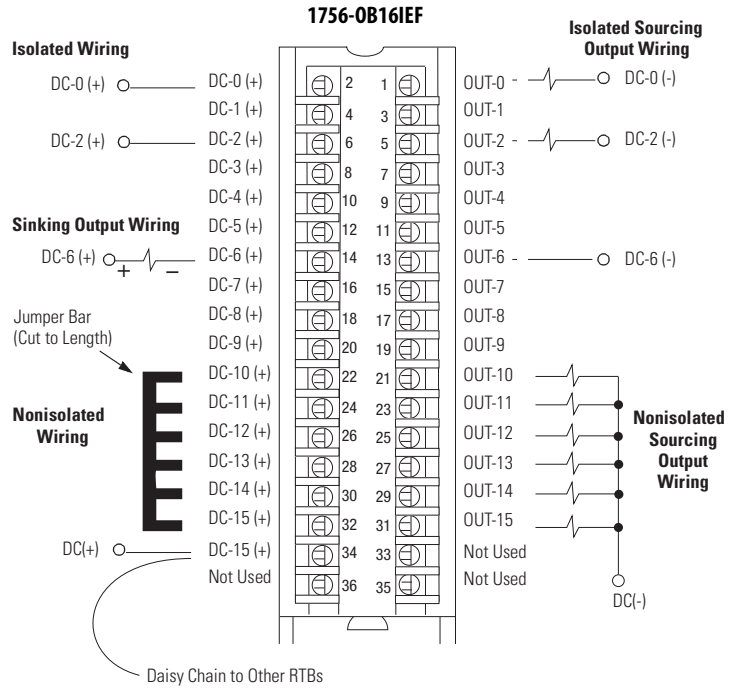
1756-OB16IEF

Isolated Wiring

Isolated Sourcing Output Wiring

DC-0 (+)
DC-0 (+)
2
1
OUT-0 -
DC-0 (-)

DC-1 (+)
4
3
OUT-1

DC-2 (+)
DC-2 (+)
6
5
OUT-2 -
DC-2 (-)

DC-3 (+)
8
7
OUT-3

DC-4 (+)
10
9
OUT-4

Sinking Output Wiring

DC-5 (+)
12
11
OUT-5

DC-6 (+)
+
–
DC-6 (+)
14
13
OUT-6 -
DC-6 (-)

DC-7 (+)
16
15
OUT-7

Jumper Bar (Cut to Length)

DC-8 (+)
18
17
OUT-8

DC-9 (+)
20
19
OUT-9

DC-10 (+)
22
21
OUT-10

Nonisolated Wiring

DC-11 (+)
24
23
OUT-11

Nonisolated Sourcing Output Wiring

DC-12 (+)
26
25
OUT-12

DC-13 (+)
28
27
OUT-13

DC-14 (+)
30
29
OUT-14

DC-15 (+)
32
31
OUT-15

DC(+)
DC-15 (+)
34
33
Not Used

Not Used
36
35
Not Used

DC(-)

Daisy Chain to Other RTBs